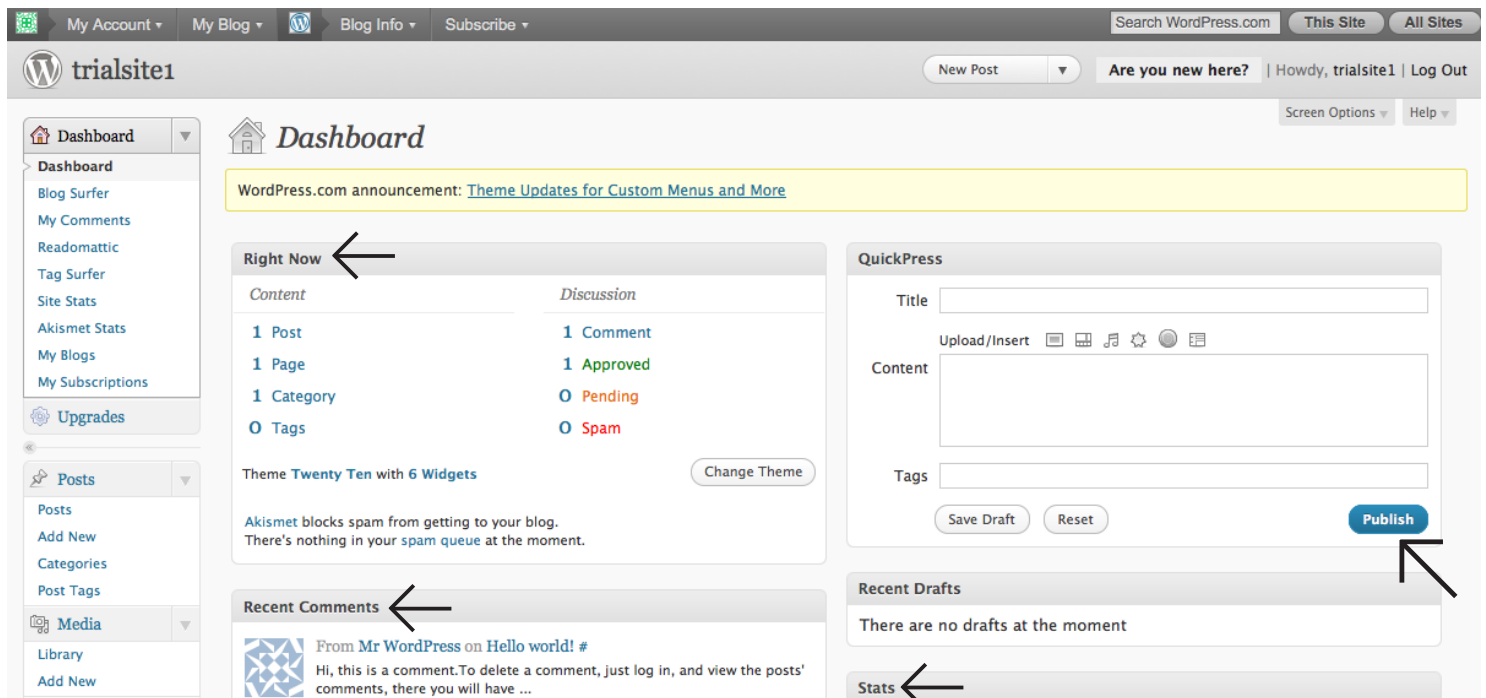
My Account ▾ My Blog ▾ Blog Info ▾ Subscribe ▾ Search WordPress.com This Site All Sites

trialsite1

New Post ▾ Are you new here? | Howdy, trialsite1 | Log Out

Screen Options ▾ Help ▾

Dashboard
Dashboard
Blog Surfer
My Comments
Readomattic
Tag Surfer
Site Stats
Akismet Stats
My Blogs
My Subscriptions

Upgrades

Posts
Posts
Add New
Categories
Post Tags

Media
Library
Add New

Dashboard

WordPress.com announcement: Theme Updates for Custom Menus and More

Right Now

| Content | | Discussion | |
|---|---|---|---|
| 1 | Post | 1 | Comment |
| 1 | Page | 1 | Approved |
| 1 | Category | 0 | Pending |
| 0 | Tags | 0 | Spam |

Theme Twenty Ten with 6 Widgets Change Theme

Akismet blocks spam from getting to your blog.
There's nothing in your spam queue at the moment.

Recent Comments

From Mr WordPress on Hello world! #
Hi, this is a comment.To delete a comment, just log in, and view the posts' comments, there you will have ...

QuickPress

Title

Upload/Insert

Content

Tags

Save Draft Reset Publish

Recent Drafts

There are no drafts at the moment

Stats